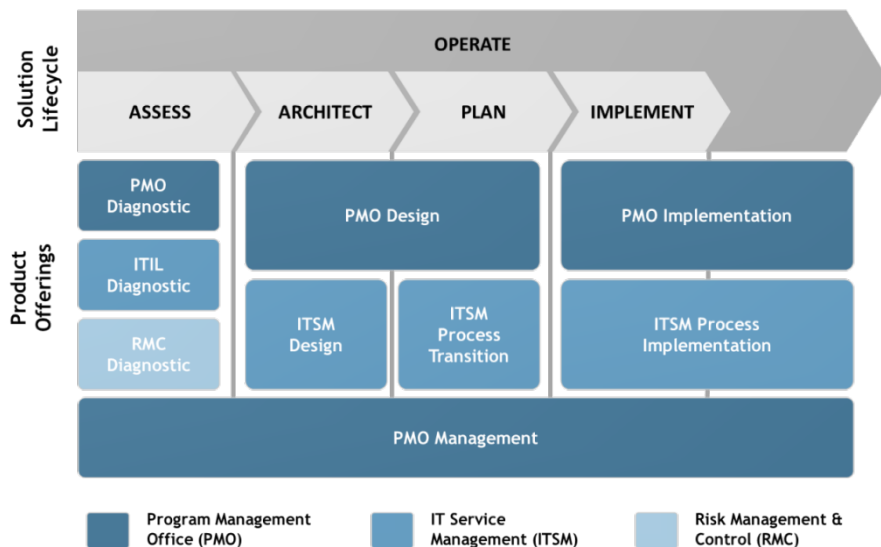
Solution Lifecycle

OPERATE

ASSESS

ARCHITECT

PLAN

IMPLEMENT

Product Offerings

PMO Diagnostic

ITIL Diagnostic

RMC Diagnostic

PMO Design

ITSM Design

ITSM Process Transition

PMO Implementation

ITSM Process Implementation

PMO Management

Program Management Office (PMO)

IT Service Management (ITSM)

Risk Management & Control (RMC)